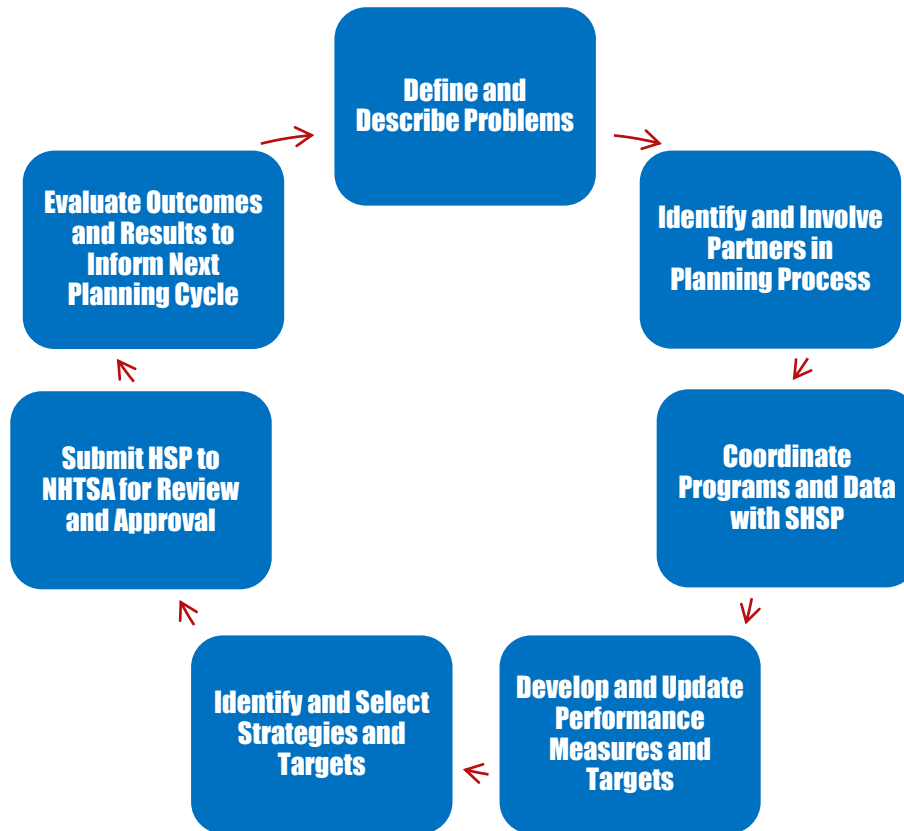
Define and Describe Problems

Identify and Involve Partners in Planning Process

Coordinate Programs and Data with SHSP

Develop and Update Performance Measures and Targets

Identify and Select Strategies and Targets

Submit HSP to NHTSA for Review and Approval

Evaluate Outcomes and Results to Inform Next Planning Cycle